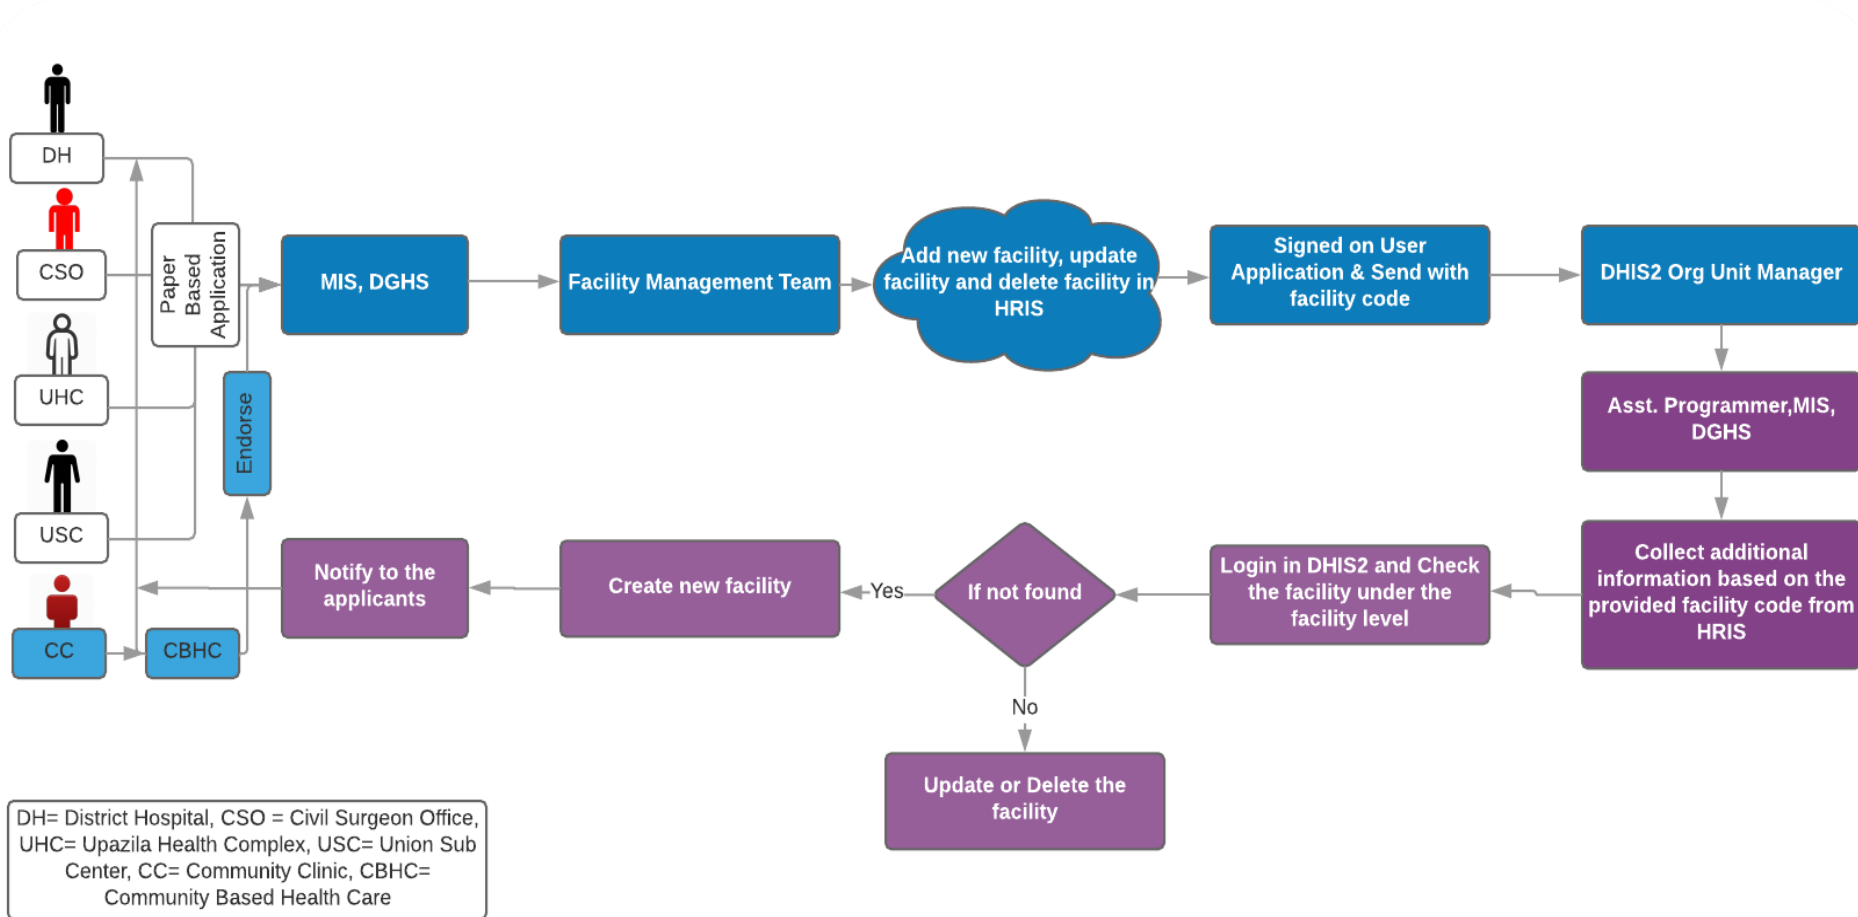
DH

CSO

UHC

USC

CC

CBHC

Paper Based Application

Endorse

MIS, DGHS

Facility Management Team

Add new facility, update facility and delete facility in HRIS

Signed on User Application & Send with facility code

DHIS2 Org Unit Manager

Asst. Programmer,MIS, DGHS

Collect additional information based on the provided facility code from HRIS

Login in DHIS2 and Check the facility under the facility level

If not found

Yes

Create new facility

Notify to the applicants

No

Update or Delete the facility

DH= District Hospital, CSO = Civil Surgeon Office, UHC= Upazila Health Complex, USC= Union Sub Center, CC= Community Clinic, CBHC= Community Based Health Care